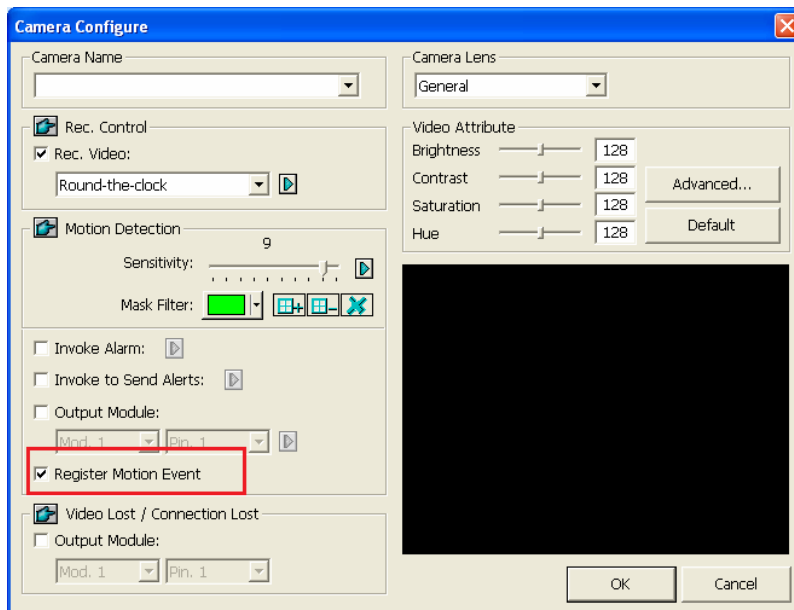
Camera Configure

Camera Name

Rec. Control

Rec. Video:

Round-the-clock

Motion Detection

9

Sensitivity:

Mask Filter:

Invoke Alarm:

Invoke to Send Alerts:

Output Module:

Mod. 1

Pin. 1

Register Motion Event

Video Lost / Connection Lost

Output Module:

Mod. 1

Pin. 1

Camera Lens

General

Video Attribute

| | |
|---|---|
| Brightness | 128 |
| Contrast | 128 |
| Saturation | 128 |
| Hue | 128 |

Advanced...

Default

OK

Cancel